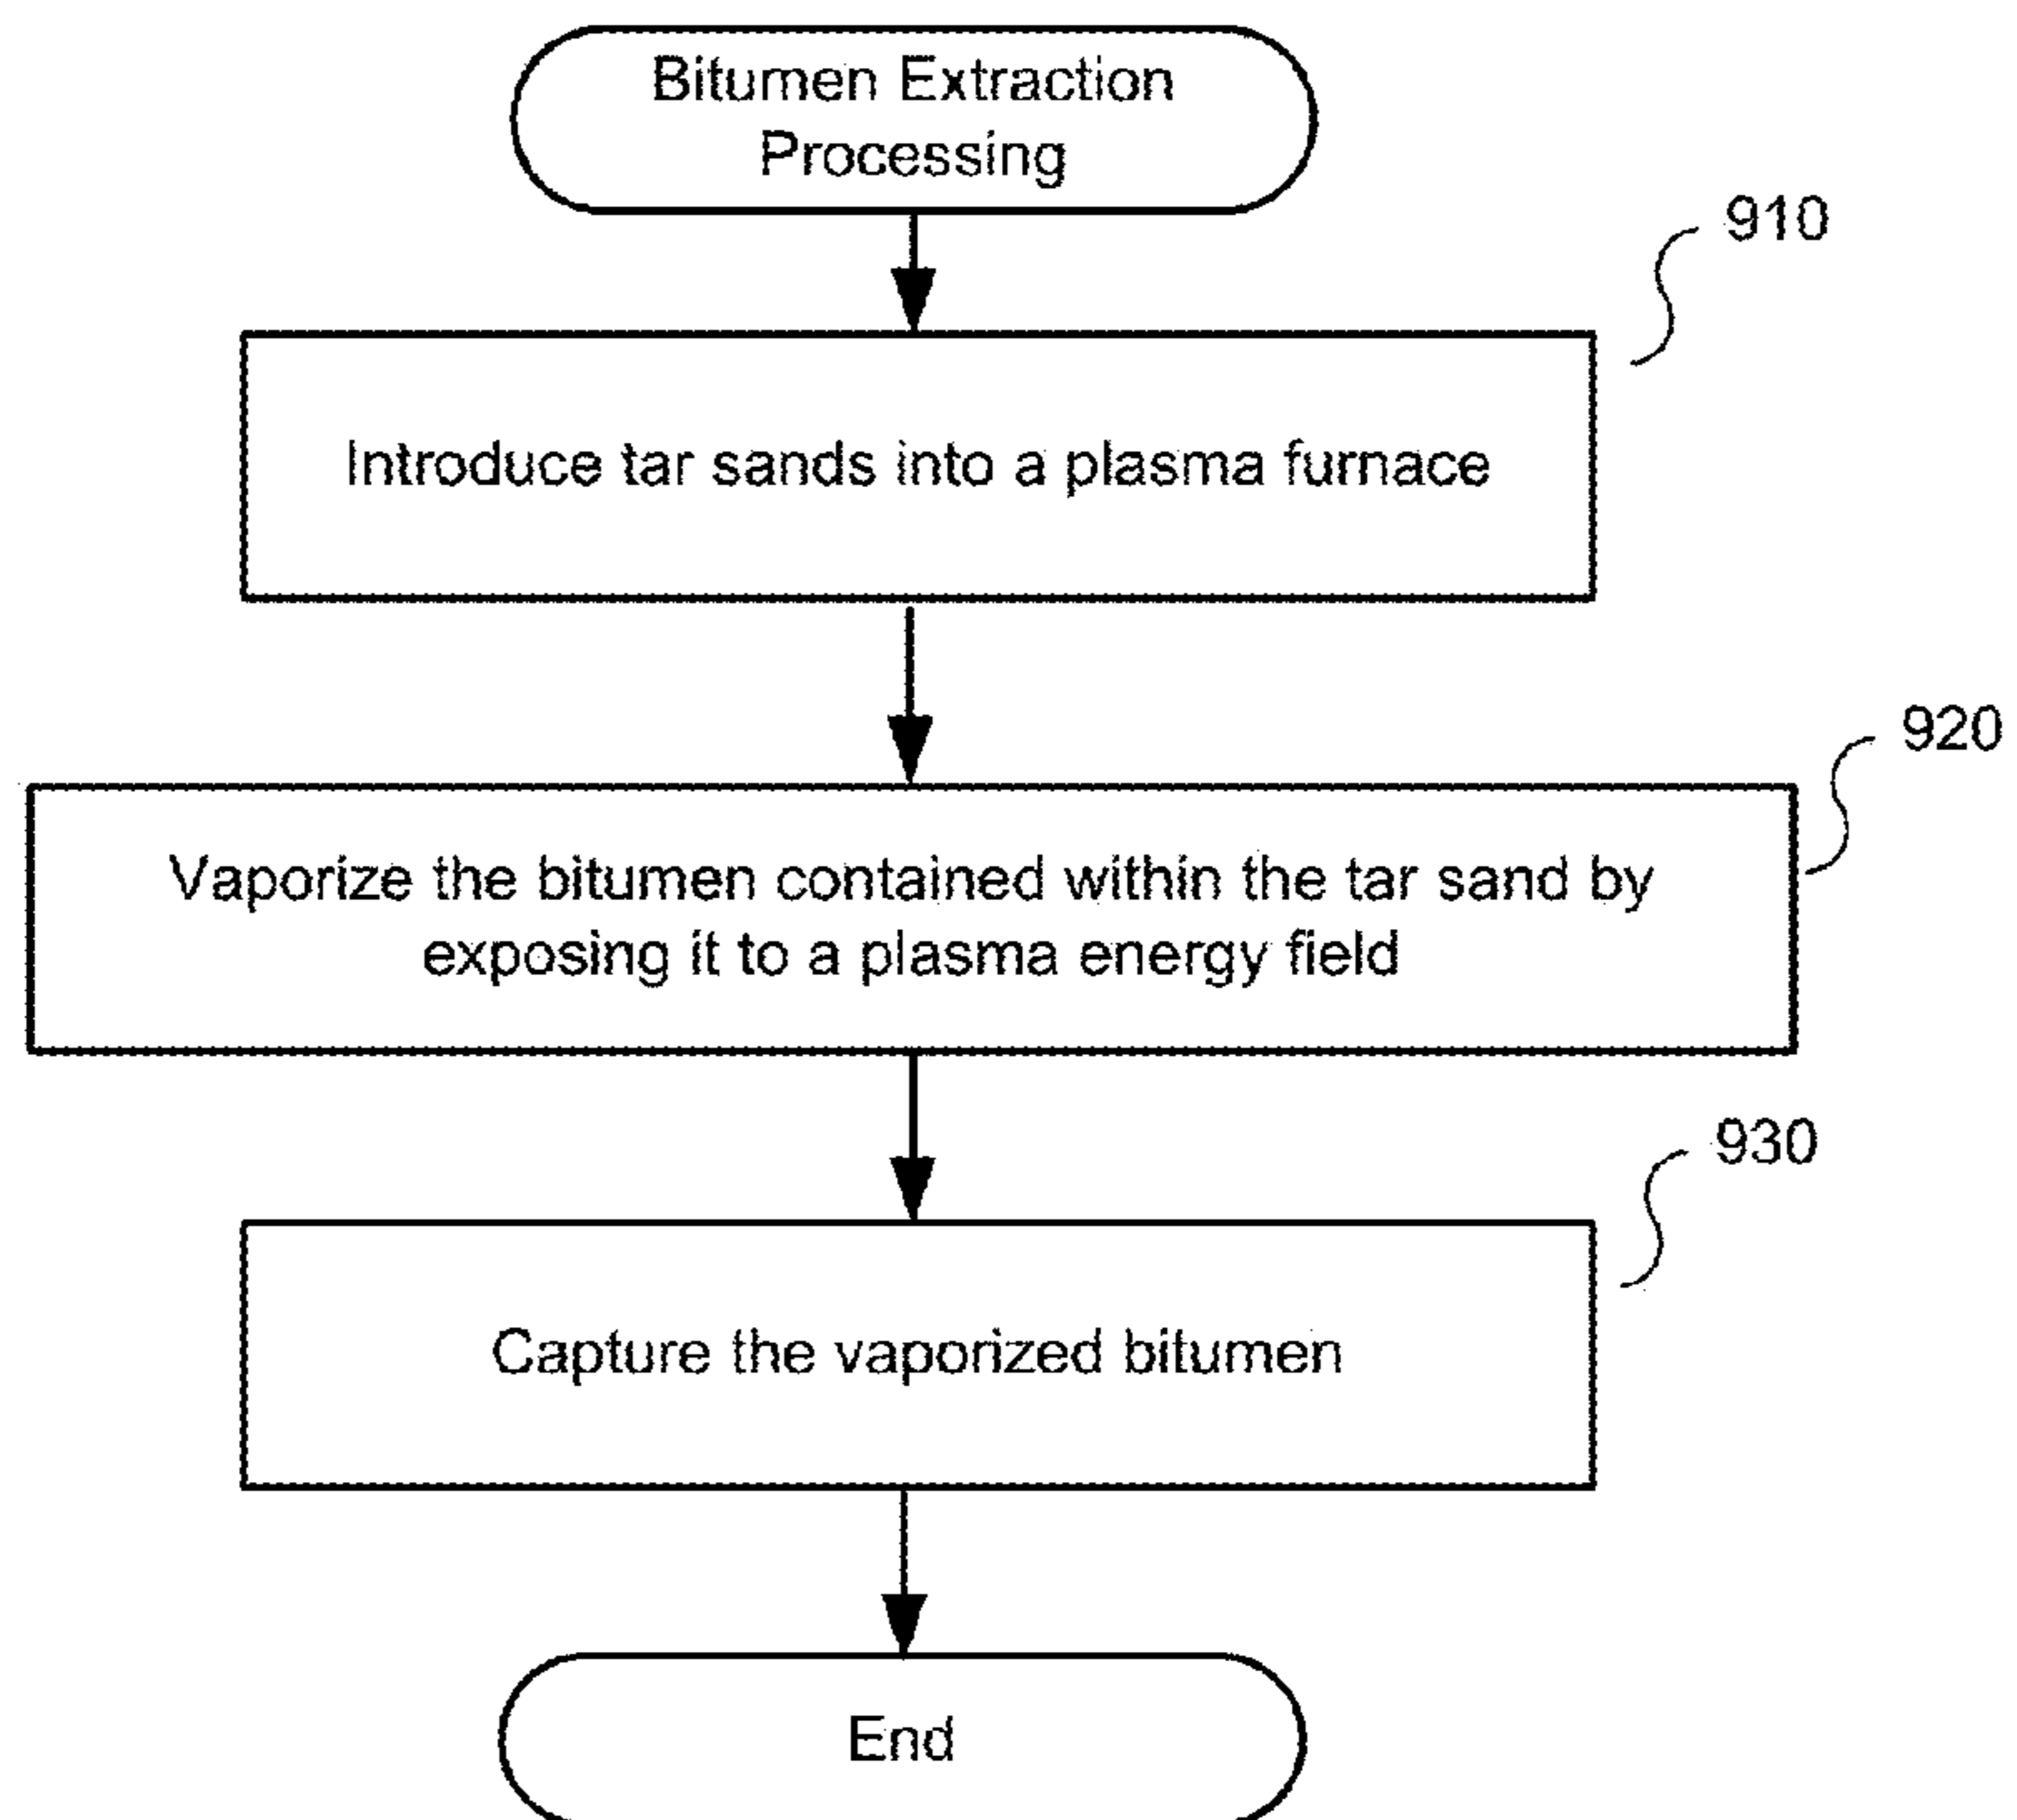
Bitumen Extraction Processing

910

Introduce tar sands into a plasma furnace

920

Vaporize the bitumen contained within the tar sand by exposing it to a plasma energy field

930

Capture the vaporized bitumen

End